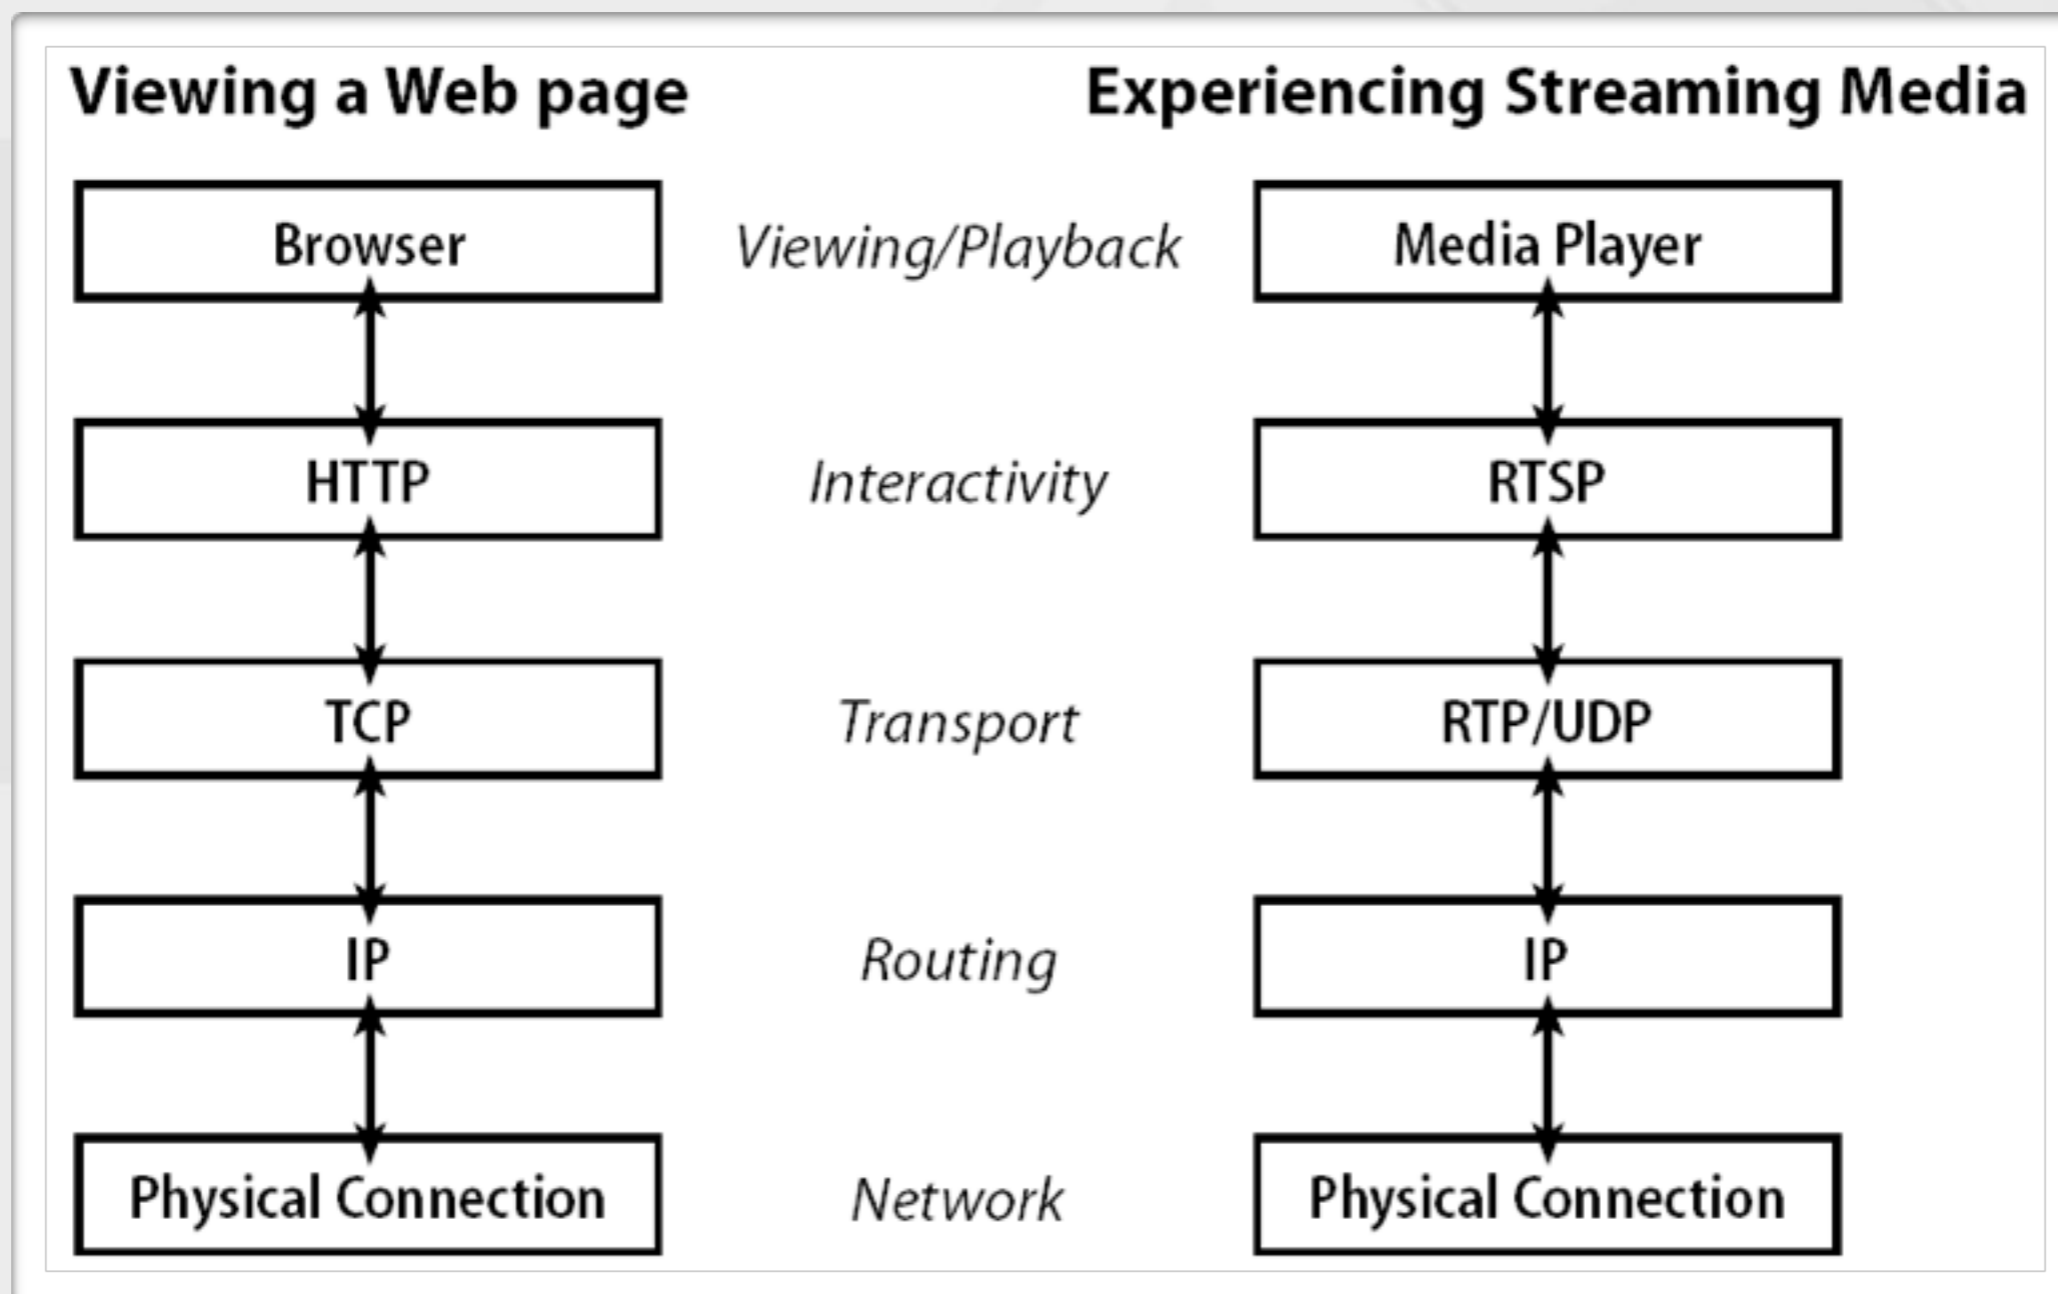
Viewing a Web page

Experiencing Streaming Media

Browser

Viewing/Playback

Media Player

HTTP

Interactivity

RTSP

TCP

Transport

RTP/UDP

IP

Routing

IP

Physical Connection

Network

Physical Connection